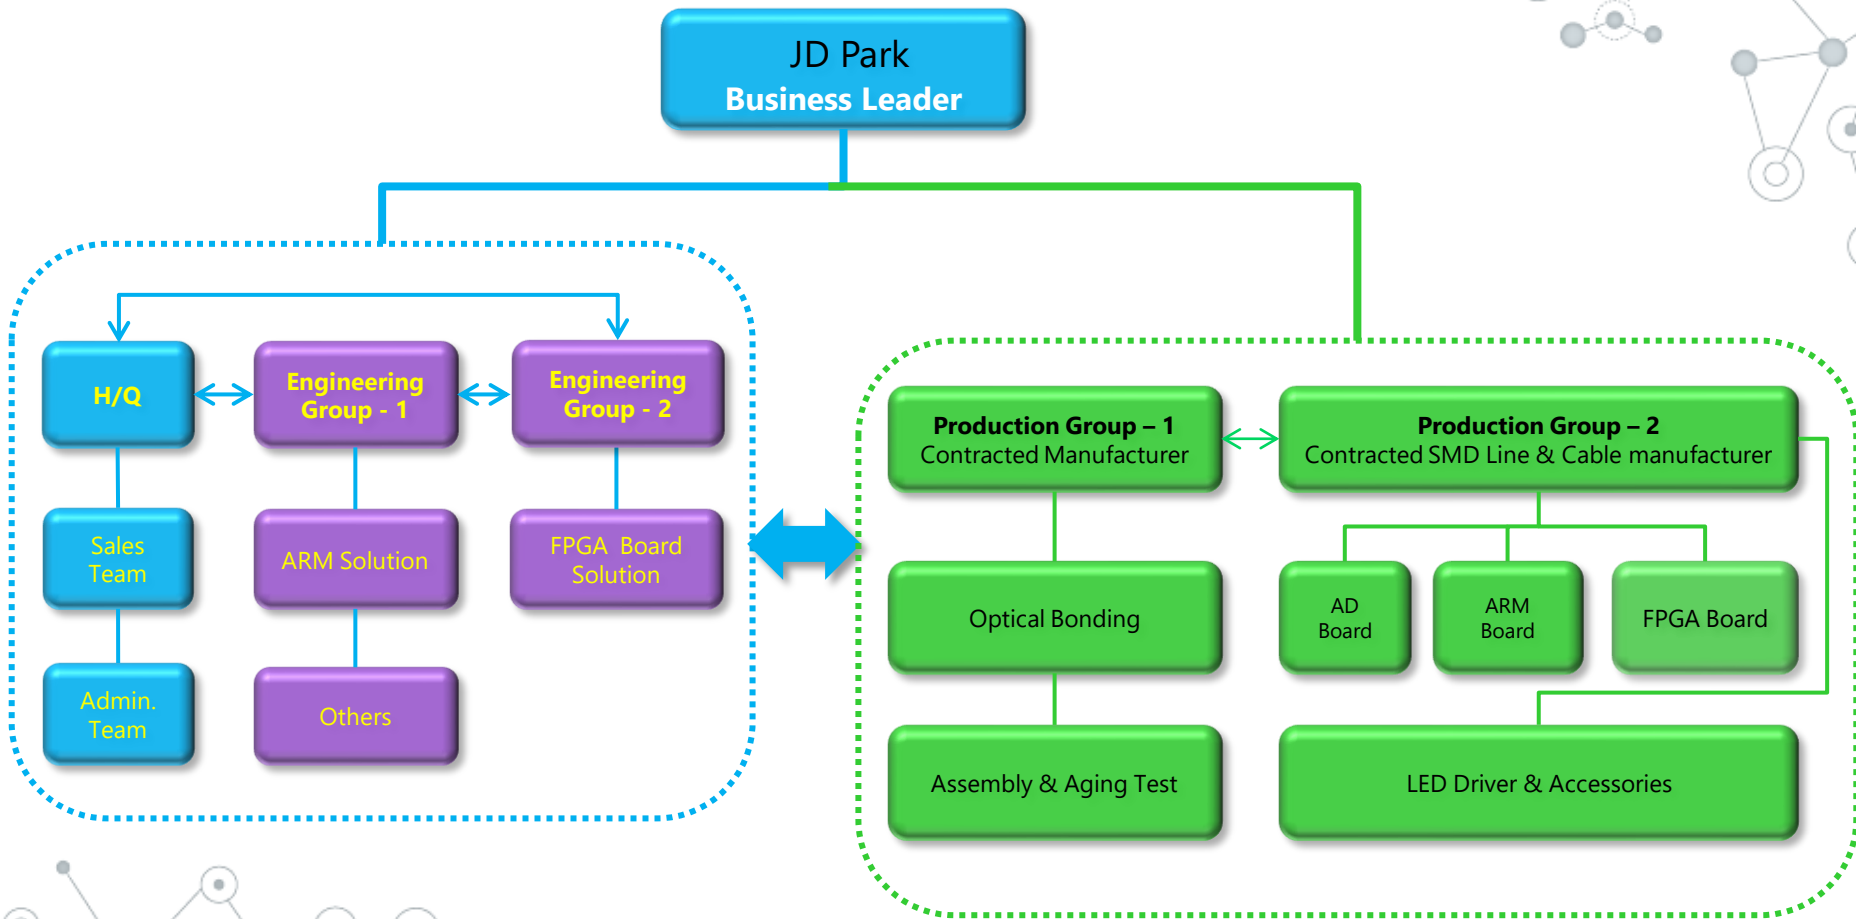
JD Park
Business Leader

H/Q

Engineering Group - 1

Engineering Group - 2

Sales Team

ARM Solution

FPGA Board Solution

Admin. Team

Others

Production Group – 1
Contracted Manufacturer

Production Group – 2
Contracted SMD Line & Cable manufacturer

Optical Bonding

AD Board

ARM Board

FPGA Board

Assembly & Aging Test

LED Driver & Accessories